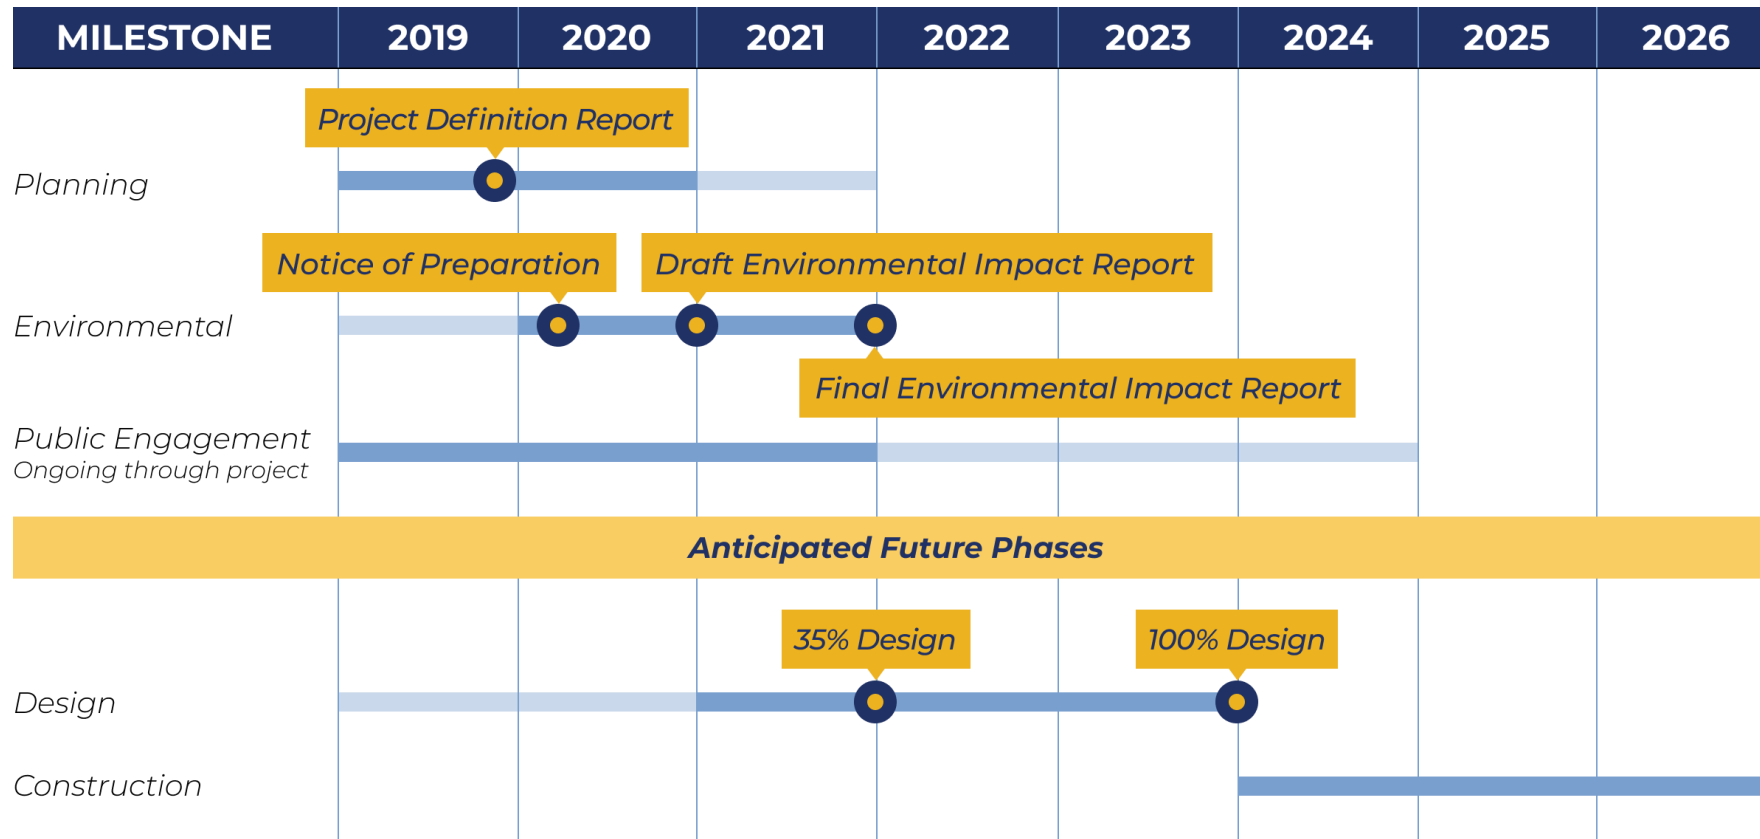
| MILESTONE | 2019 | 2020 | 2021 | 2022 | 2023 | 2024 | 2025 | 2026 |
|---|---|---|---|---|---|---|---|---|

Project Definition Report

Planning

Notice of Preparation

Draft Environmental Impact Report

Environmental

Final Environmental Impact Report

Public Engagement
Ongoing through project

Anticipated Future Phases

35% Design

100% Design

Design

Construction